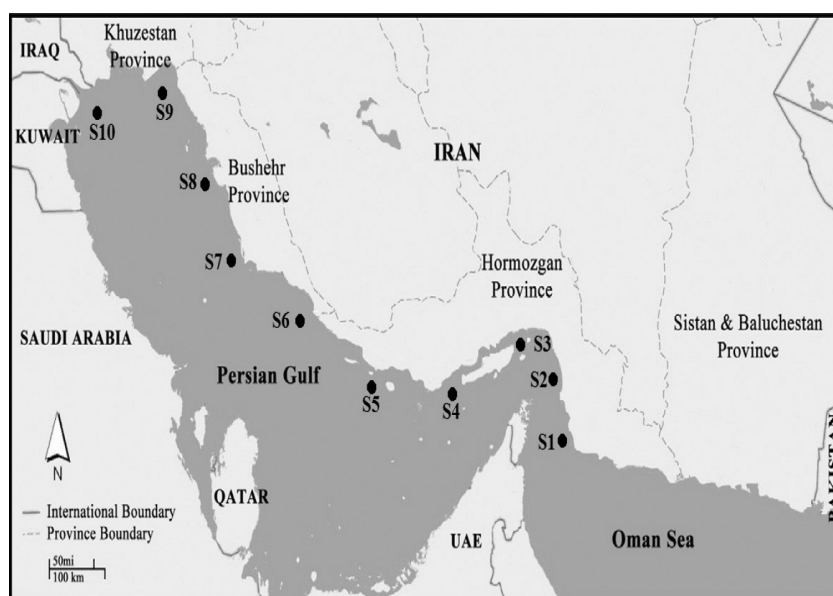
IRAQ
Khuzestan Province
S9
S10
KUWAIT
IRAN
S8
Bushehr Province
S7
Hormozgan Province
Sistan & Baluchestan Province
SAUDI ARABIA
S6
S3
Persian Gulf
S2
S5
S4
S1
N
QATAR
International Boundary
Province Boundary
50mi
100 km
UAE
Oman Sea
PAKISTAN